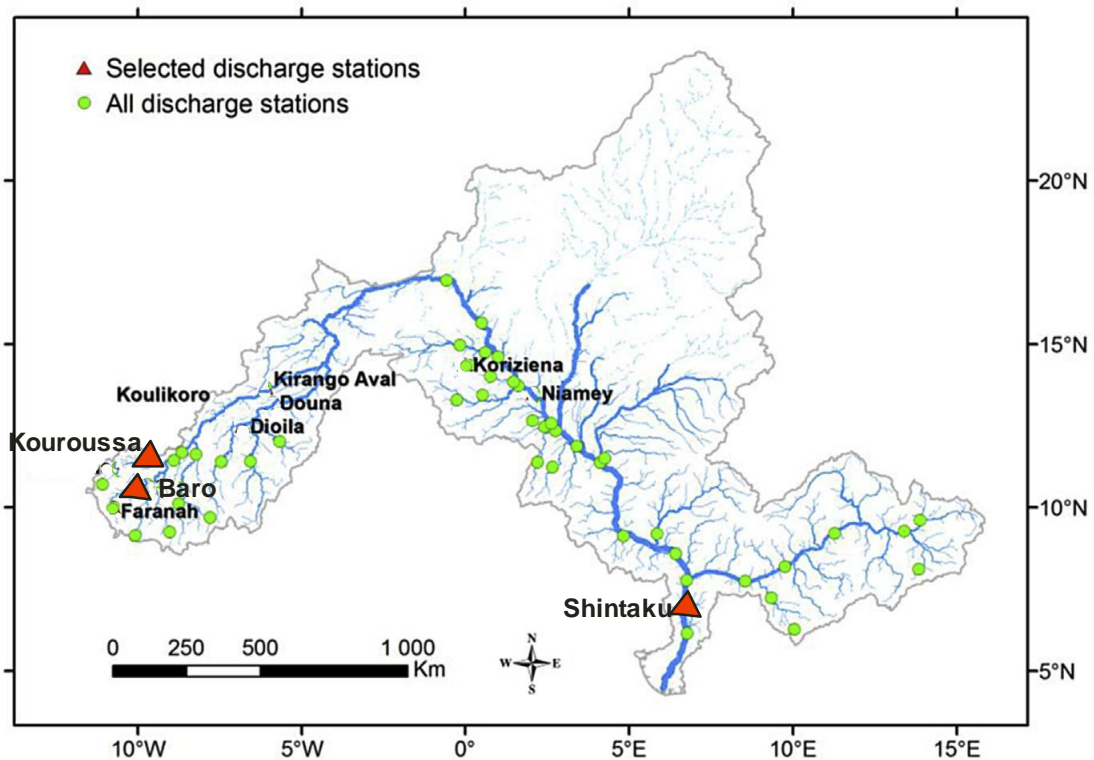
Selected discharge stations
All discharge stations

Koulikoro
Kirango Aval
Douna
Dioila
Kouroussa
Baro
Faranah
Koriziena
Niamey
Shintaku

0 250 500 1 000 Km

N
W E
S

20°N
15°N
10°N
5°N

10°W 5°W 0° 5°E 10°E 15°E